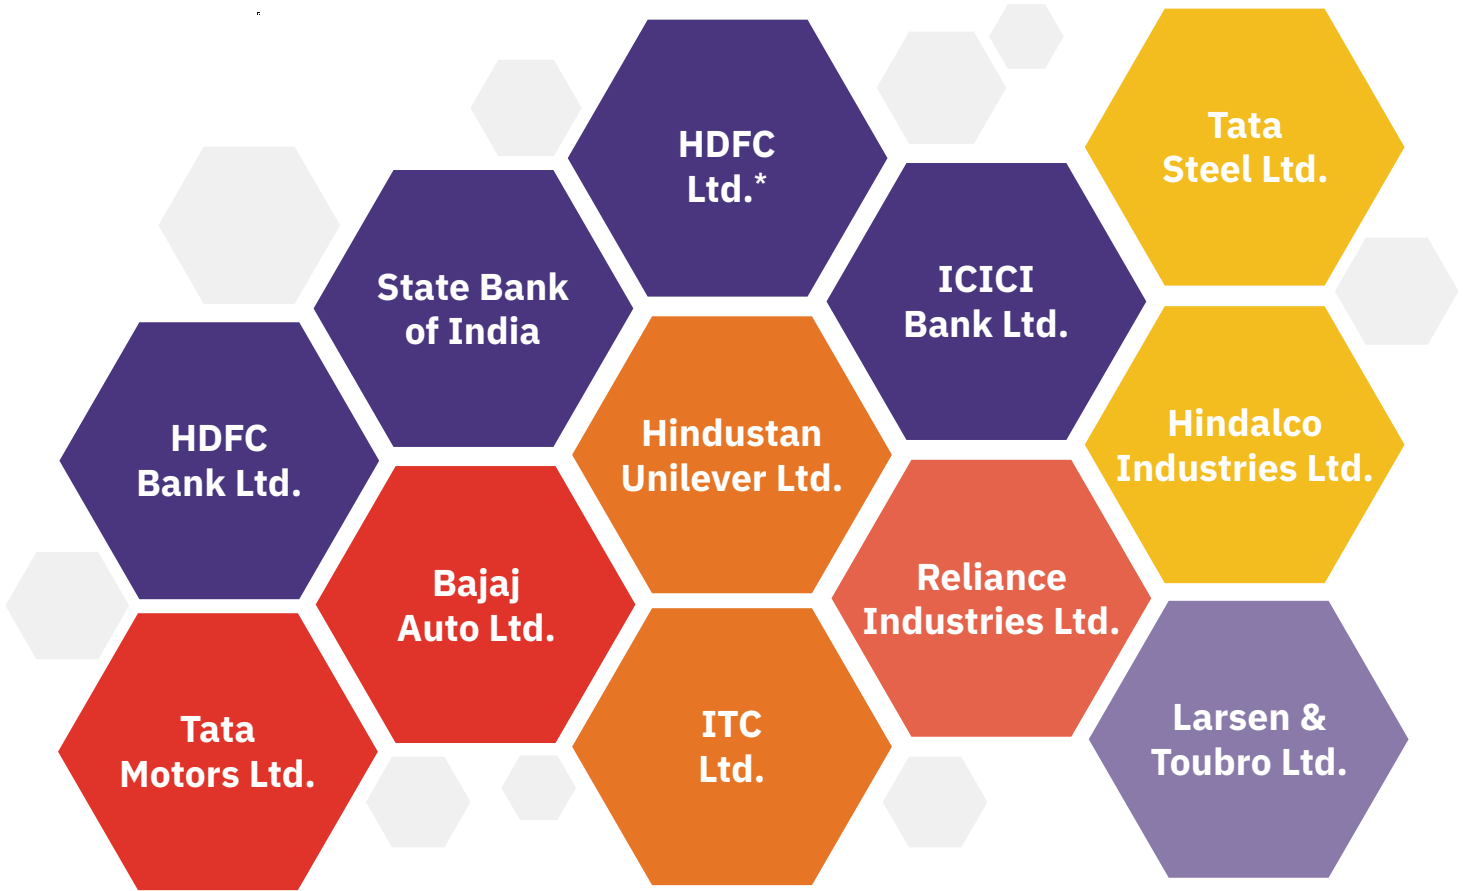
HDFC Ltd.*

Tata Steel Ltd.

State Bank of India

ICICI Bank Ltd.

HDFC Bank Ltd.

Hindustan Unilever Ltd.

Hindalco Industries Ltd.

Bajaj Auto Ltd.

Reliance Industries Ltd.

Tata Motors Ltd.

ITC Ltd.

Larsen & Toubro Ltd.